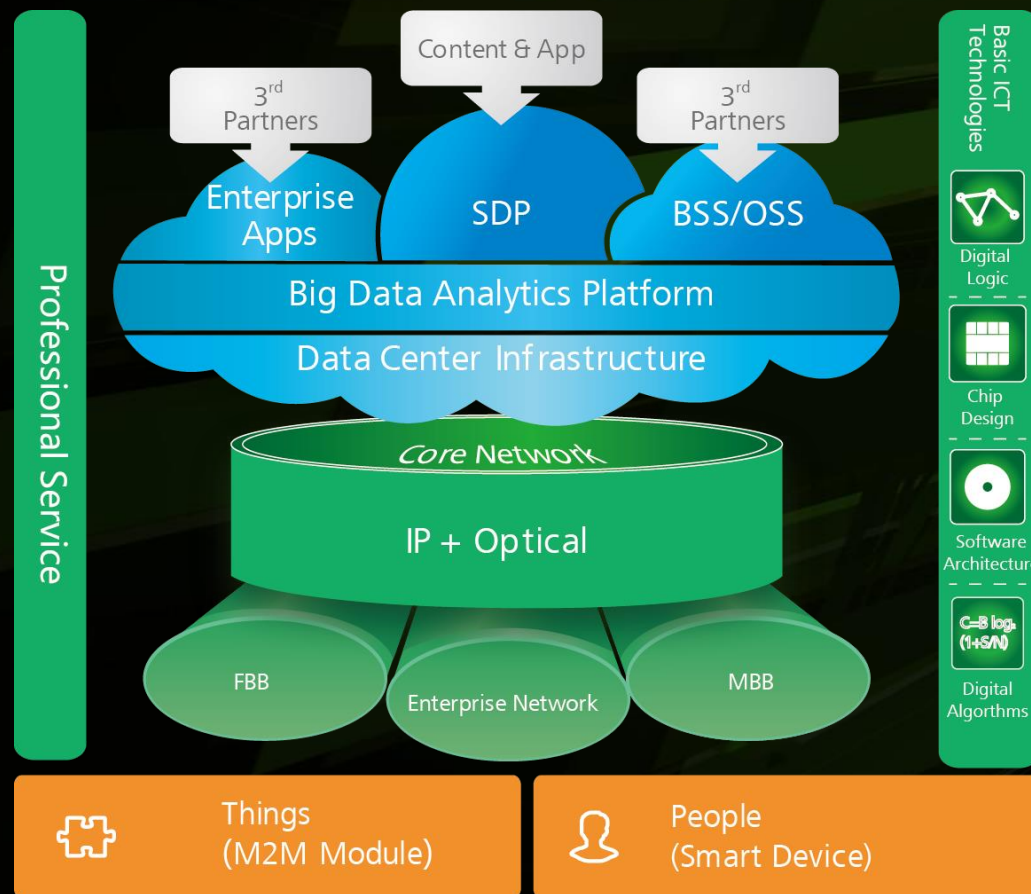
Professional Service

Content & App

$3^{rd}$ Partners

$3^{rd}$ Partners

Enterprise Apps

SDP

BSS/OSS

Big Data Analytics Platform

Data Center Infrastructure

Core Network

IP + Optical

FBB

Enterprise Network

MBB

Basic ICT Technologies

Digital Logic

Chip Design

Software Architecture

C=B log₂(1+S/N)

Digital Algorthms

Things (M2M Module)

People (Smart Device)